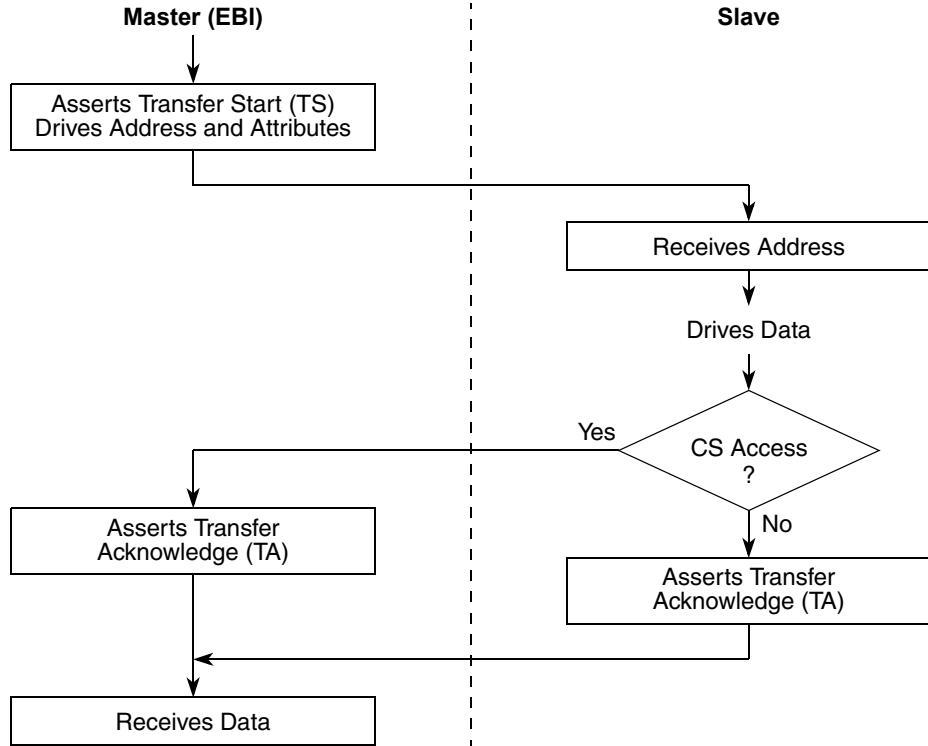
Master (EBI)

Slave

Asserts Transfer Start (TS)
Drives Address and Attributes

Receives Address

Drives Data

CS Access
?

Yes

No

Asserts Transfer Acknowledge (TA)

Asserts Transfer Acknowledge (TA)

Receives Data